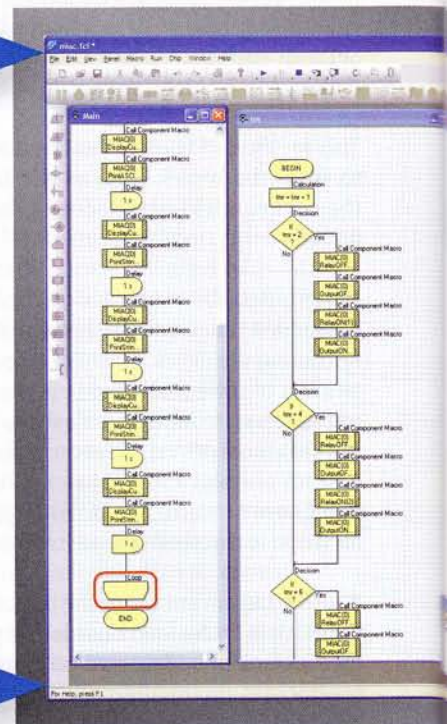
miac.fcf *

File Edit View Bevel Macro Run Chip Window Help

Main

Call Component Macro
MIAC(0)
DisplayCu...

Call Component Macro
MIAC(0)
PrintASCII

Delay
1 s

Call Component Macro
MIAC(0)
DisplayCu...

Call Component Macro
MIAC(0)
PrintStrin...

Delay
1 s

Call Component Macro
MIAC(0)
DisplayCu...

Call Component Macro
MIAC(0)
PrintStrin...

Delay
1 s

Call Component Macro
MIAC(0)
DisplayCu...

Call Component Macro
MIAC(0)
PrintStrin...

Delay
1 s

Call Component Macro
MIAC(0)
DisplayCu...

Call Component Macro
MIAC(0)
PrintStrin...

Delay
1 s

Loop

END

tm

BEGIN

Calculation
tmr = tmr + 1

Decision
If tmr = 2 ?
Yes
No

Call Component Macro
MIAC(0)
RelayOFF

Call Component Macro
MIAC(0)
OutputOF...

Call Component Macro
MIAC(0)
RelayON(0)

Call Component Macro
MIAC(0)
OutputON...

Decision
If tmr = 4 ?
Yes
No

Call Component Macro
MIAC(0)
RelayOFF

Call Component Macro
MIAC(0)
OutputOF...

Call Component Macro
MIAC(0)
RelayON(0)

Call Component Macro
MIAC(0)
OutputON...

Decision
If tmr = 6 ?
Yes
No

Call Component Macro
MIAC(0)
RelayOFF

Call Component Macro
MIAC(0)
OutputOF...

For Help, press F1